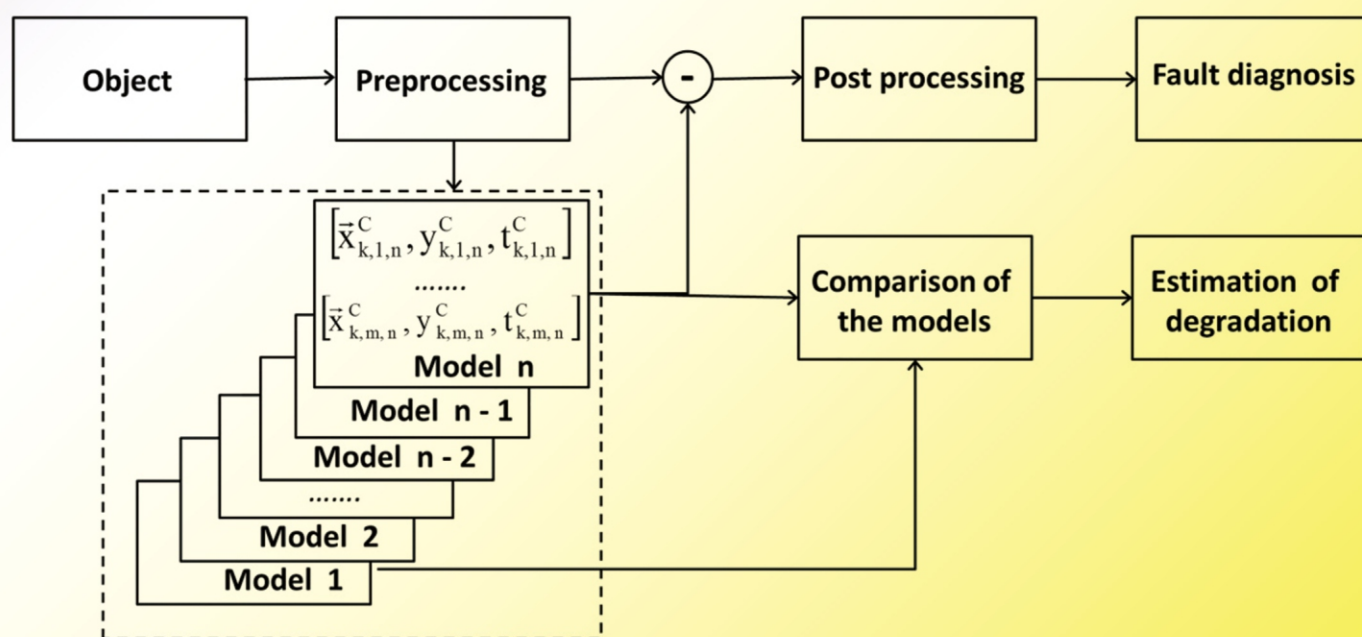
Object

Preprocessing

-

Post processing

Fault diagnosis

$\left[\vec{x}^{C}_{k,1,n}, y^{C}_{k,1,n}, t^{C}_{k,1,n}\right]$

.......

$\left[\vec{x}^{C}_{k,m,n}, y^{C}_{k,m,n}, t^{C}_{k,m,n}\right]$

Model n

Model n - 1

Model n - 2

.......

Model 2

Model 1

Comparison of the models

Estimation of degradation